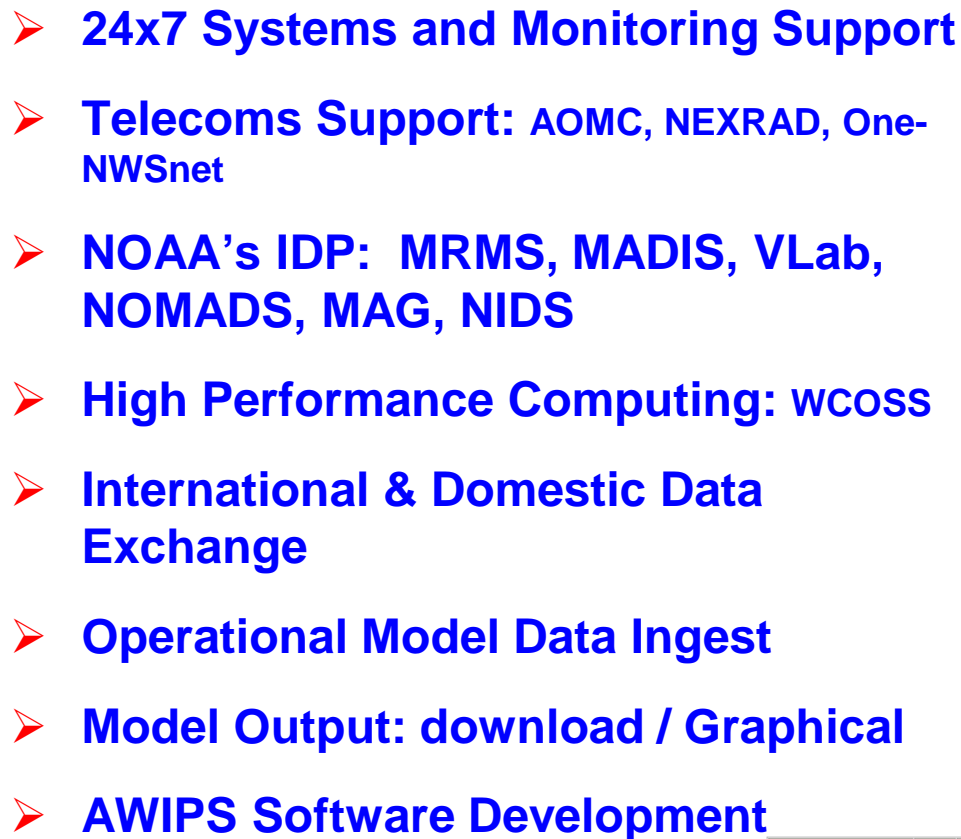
➢ 24x7 Systems and Monitoring Support

➢ Telecoms Support: AOMC, NEXRAD, One-NWSnet

➢ NOAA’s IDP: MRMS, MADIS, VLab, NOMADS, MAG, NIDS

➢ High Performance Computing: WCOSS

➢ International & Domestic Data Exchange

➢ Operational Model Data Ingest

➢ Model Output: download / Graphical

➢ AWIPS Software Development